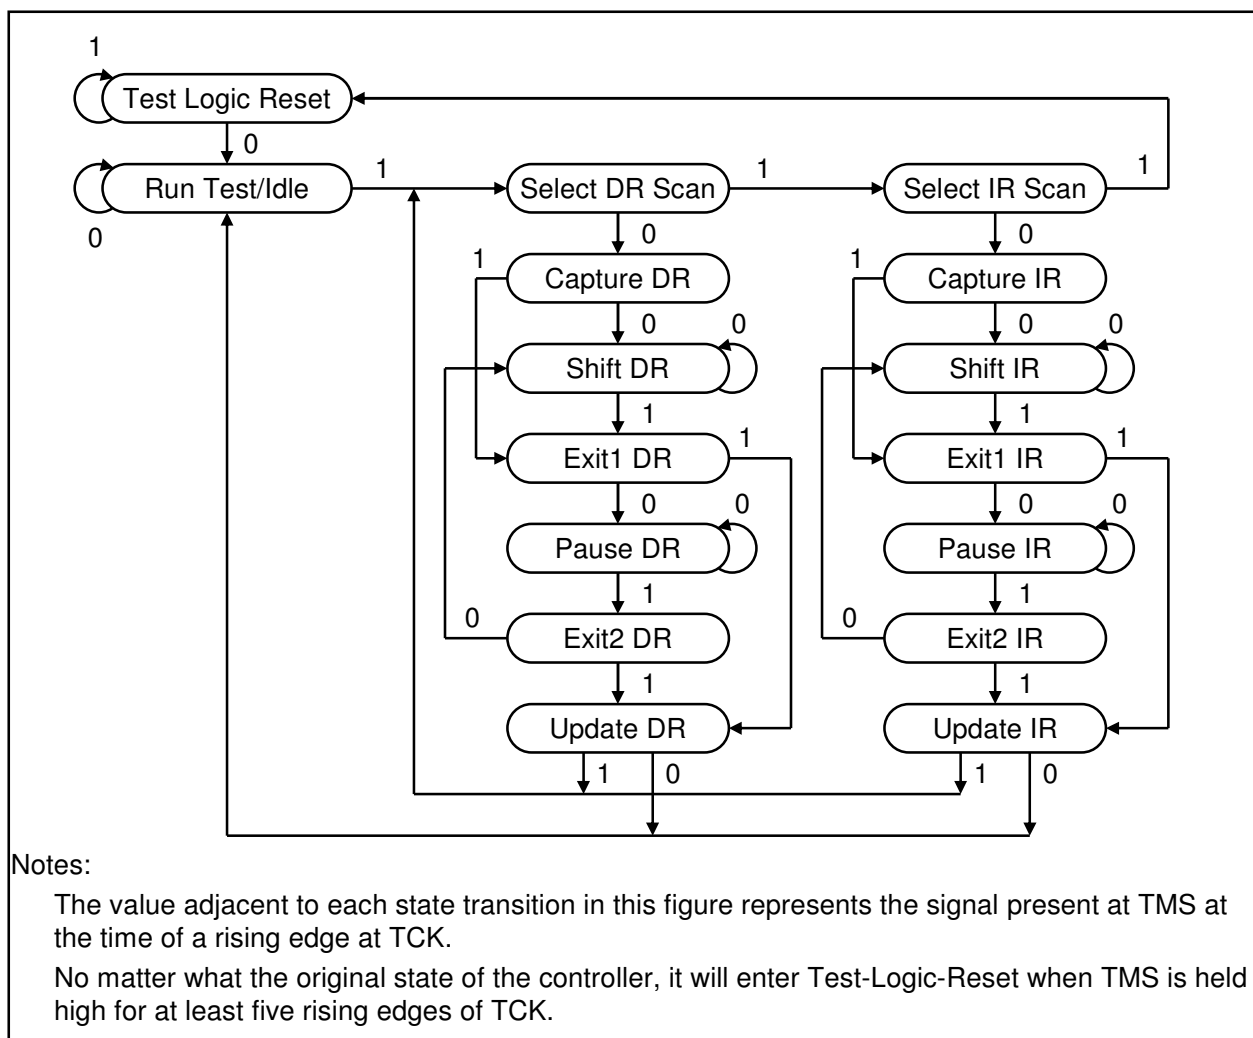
1
Test Logic Reset
0
Run Test/Idle
0
1
Select DR Scan
1
Select IR Scan
1
0
0
1
Capture DR
1
Capture IR
0
0
0
0
Shift DR
Shift IR
1
1
1
1
Exit1 DR
Exit1 IR
0
0
0
0
Pause DR
Pause IR
1
1
0
Exit2 DR
0
Exit2 IR
1
1
Update DR
Update IR
1
0
1
0

Notes:

The value adjacent to each state transition in this figure represents the signal present at TMS at the time of a rising edge at TCK.

No matter what the original state of the controller, it will enter Test-Logic-Reset when TMS is held high for at least five rising edges of TCK.